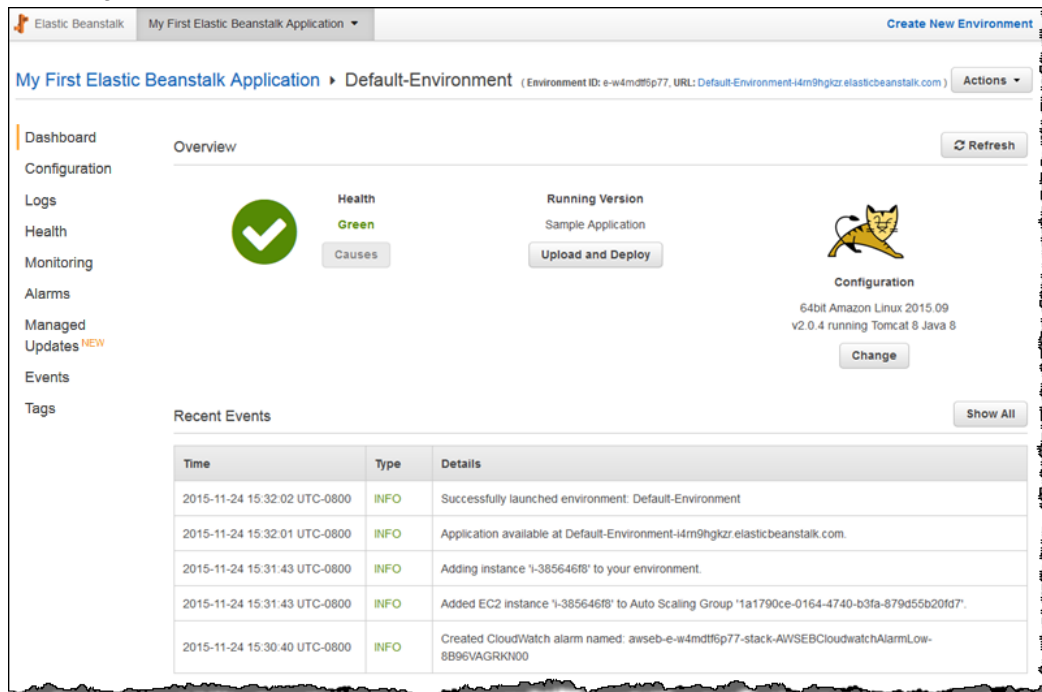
Elastic Beanstalk   My First Elastic Beanstalk Application ▾   Create New Environment

My First Elastic Beanstalk Application ▸ Default-Environment (Environment ID: e-w4mdtf6p77, URL: Default-Environment-i4rn9hgkzr.elasticbeanstalk.com)   Actions ▾

Dashboard
Configuration
Logs
Health
Monitoring
Alarms
Managed Updates NEW
Events
Tags

Overview   Refresh

Health
Green
Causes

Running Version
Sample Application
Upload and Deploy

Configuration
64bit Amazon Linux 2015.09 v2.0.4 running Tomcat 8 Java 8
Change

Recent Events   Show All

| Time | Type | Details |
|---|---|---|
| 2015-11-24 15:32:02 UTC-0800 | INFO | Successfully launched environment: Default-Environment |
| 2015-11-24 15:32:01 UTC-0800 | INFO | Application available at Default-Environment-i4rn9hgkzr.elasticbeanstalk.com. |
| 2015-11-24 15:31:43 UTC-0800 | INFO | Adding instance 'i-385646f8' to your environment. |
| 2015-11-24 15:31:43 UTC-0800 | INFO | Added EC2 instance 'i-385646f8' to Auto Scaling Group '1a1790ce-0164-4740-b3fa-879d55b20fd7'. |
| 2015-11-24 15:30:40 UTC-0800 | INFO | Created CloudWatch alarm named: awseb-e-w4mdtf6p77-stack-AWSEBCloudwatchAlarmLow-8B96VAGRKN00 |